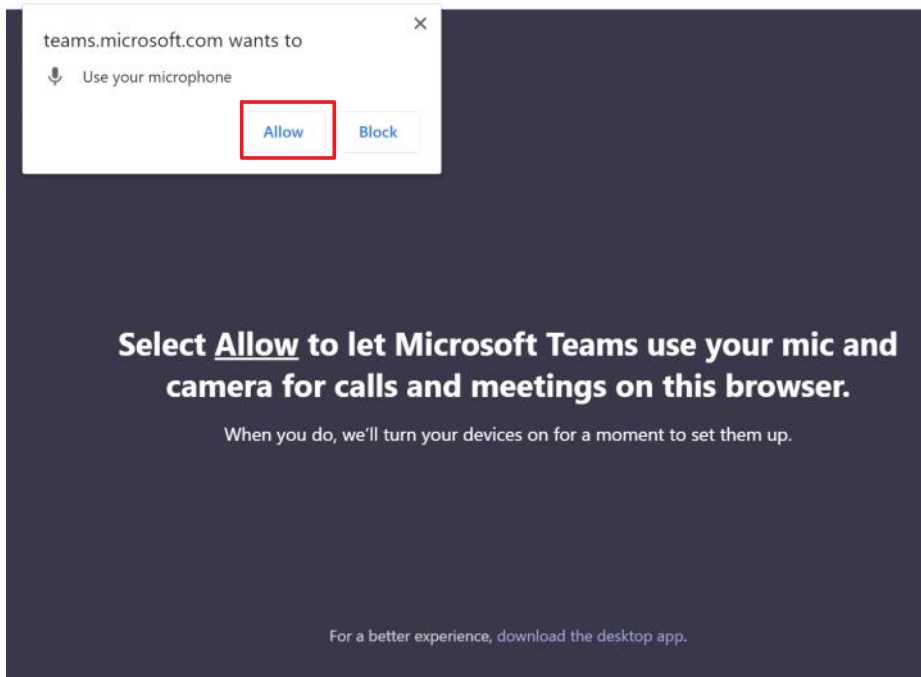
teams.microsoft.com wants to

Use your microphone

Allow

Block

Select Allow to let Microsoft Teams use your mic and camera for calls and meetings on this browser.

When you do, we'll turn your devices on for a moment to set them up.

For a better experience, download the desktop app.